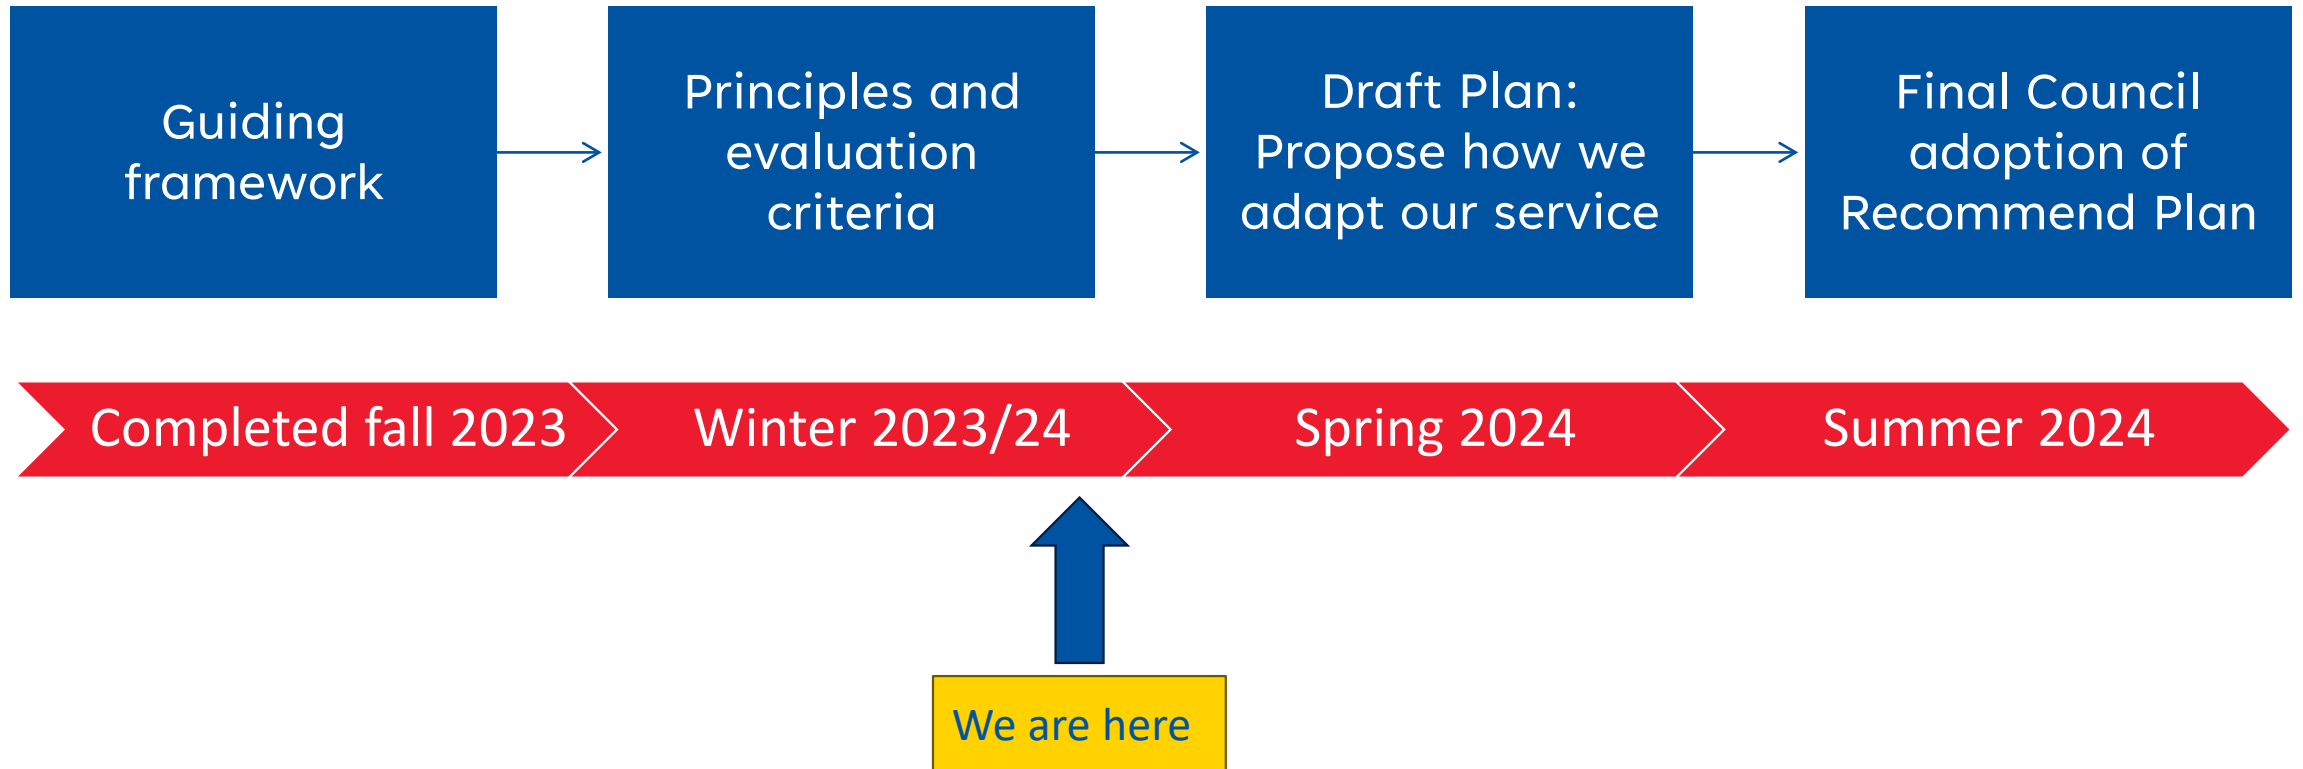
Guiding framework

Principles and evaluation criteria

Draft Plan: Propose how we adapt our service

Final Council adoption of Recommend Plan

Completed fall 2023

Winter 2023/24

Spring 2024

Summer 2024

We are here